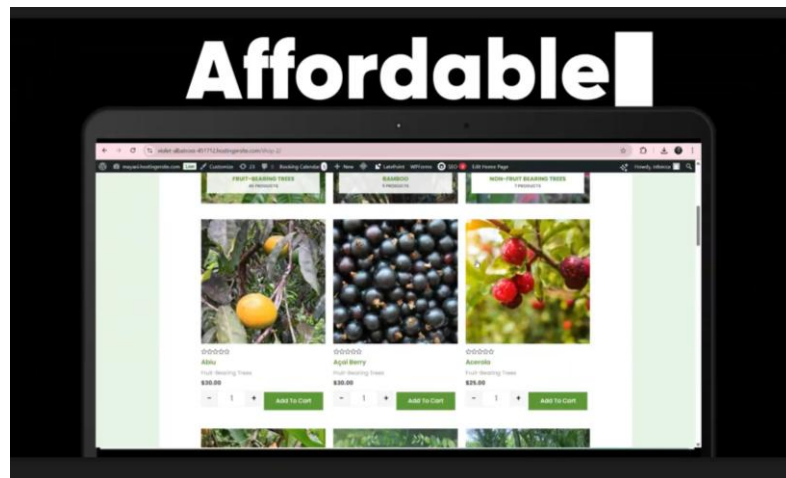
Affordable

violet-albatross-451712.hostingersite.com/shop-2/

Customize 23 0 Booking Calendar + New LiteSpeed WPForms SEO Edit Home Page Howdy, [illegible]

FRUIT-BEARING TREES
46 PRODUCTS

BAMBOO
5 PRODUCTS

NON-FRUIT BEARING TREES
7 PRODUCTS

Abiu
Fruit-Bearing Trees
$30.00
- 1 + Add To Cart

Açaí Berry
Fruit-Bearing Trees
$30.00
- 1 + Add To Cart

Acerola
Fruit-Bearing Trees
$25.00
- 1 + Add To Cart